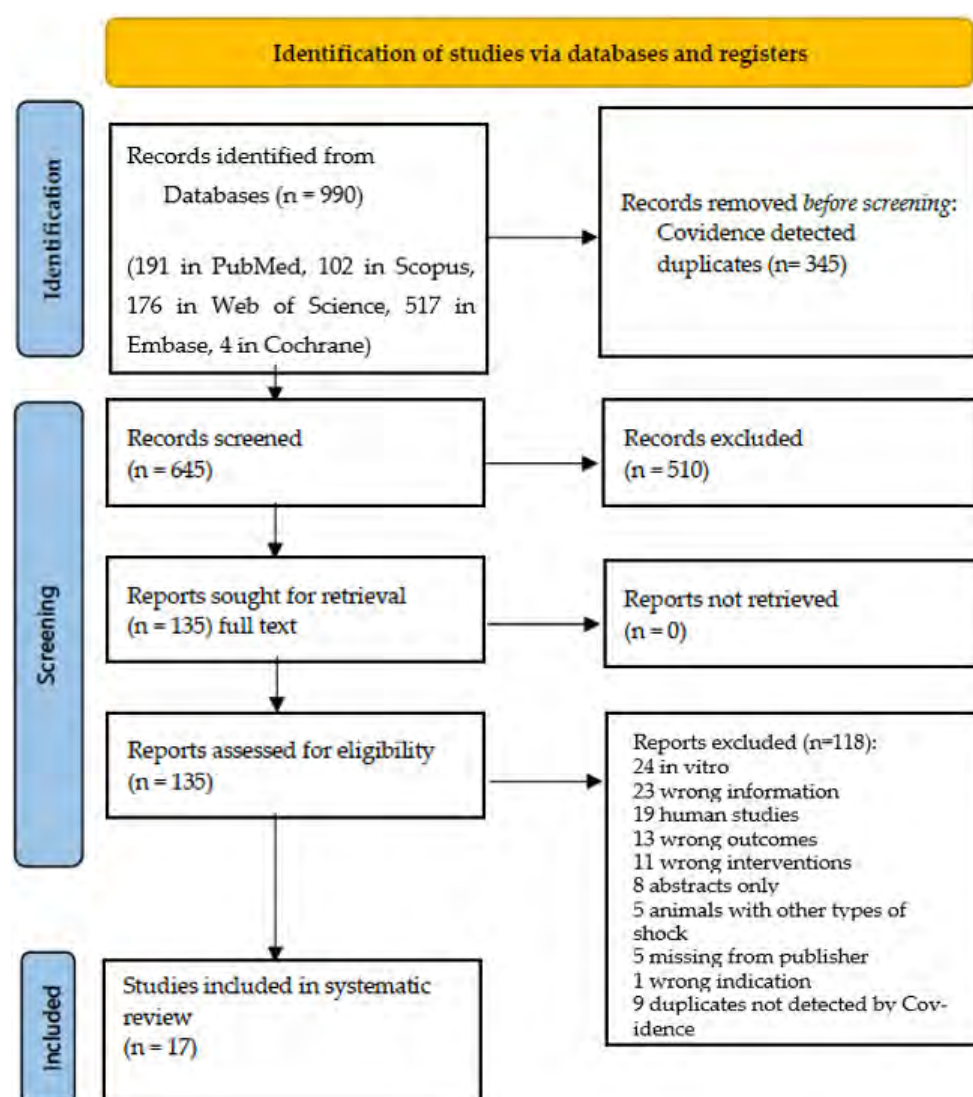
Identification of studies via databases and registers

Identification

Records identified from Databases (n = 990)

(191 in PubMed, 102 in Scopus, 176 in Web of Science, 517 in Embase, 4 in Cochrane)

Records removed *before screening*: Covidence detected duplicates (n= 345)

Screening

Records screened (n = 645)

Records excluded (n = 510)

Reports sought for retrieval (n = 135) full text

Reports not retrieved (n = 0)

Reports assessed for eligibility (n = 135)

Reports excluded (n=118):
24 in vitro
23 wrong information
19 human studies
13 wrong outcomes
11 wrong interventions
8 abstracts only
5 animals with other types of shock
5 missing from publisher
1 wrong indication
9 duplicates not detected by Covidence

Included

Studies included in systematic review (n = 17)